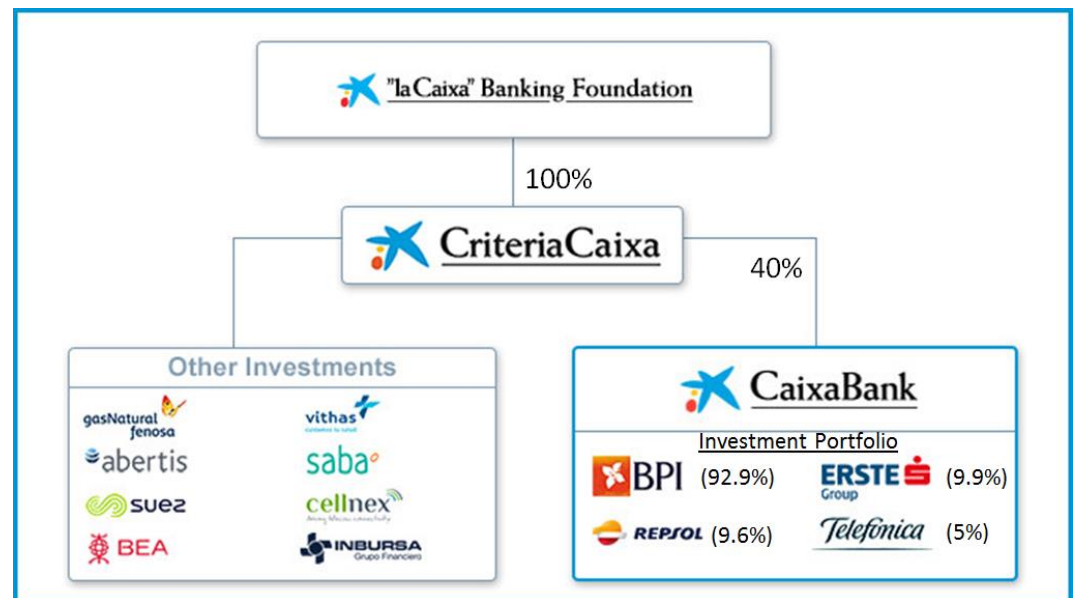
"la Caixa" Banking Foundation

100%

CriteriaCaixa

40%

Other Investments

gasNatural fenosa

vithas

abertis

saba

suez

cellnex

BEA

INBURSA Grupo Financiero

CaixaBank

Investment Portfolio

BPI (92.9%)

ERSTE Group (9.9%)

REPSOL (9.6%)

Telefónica (5%)